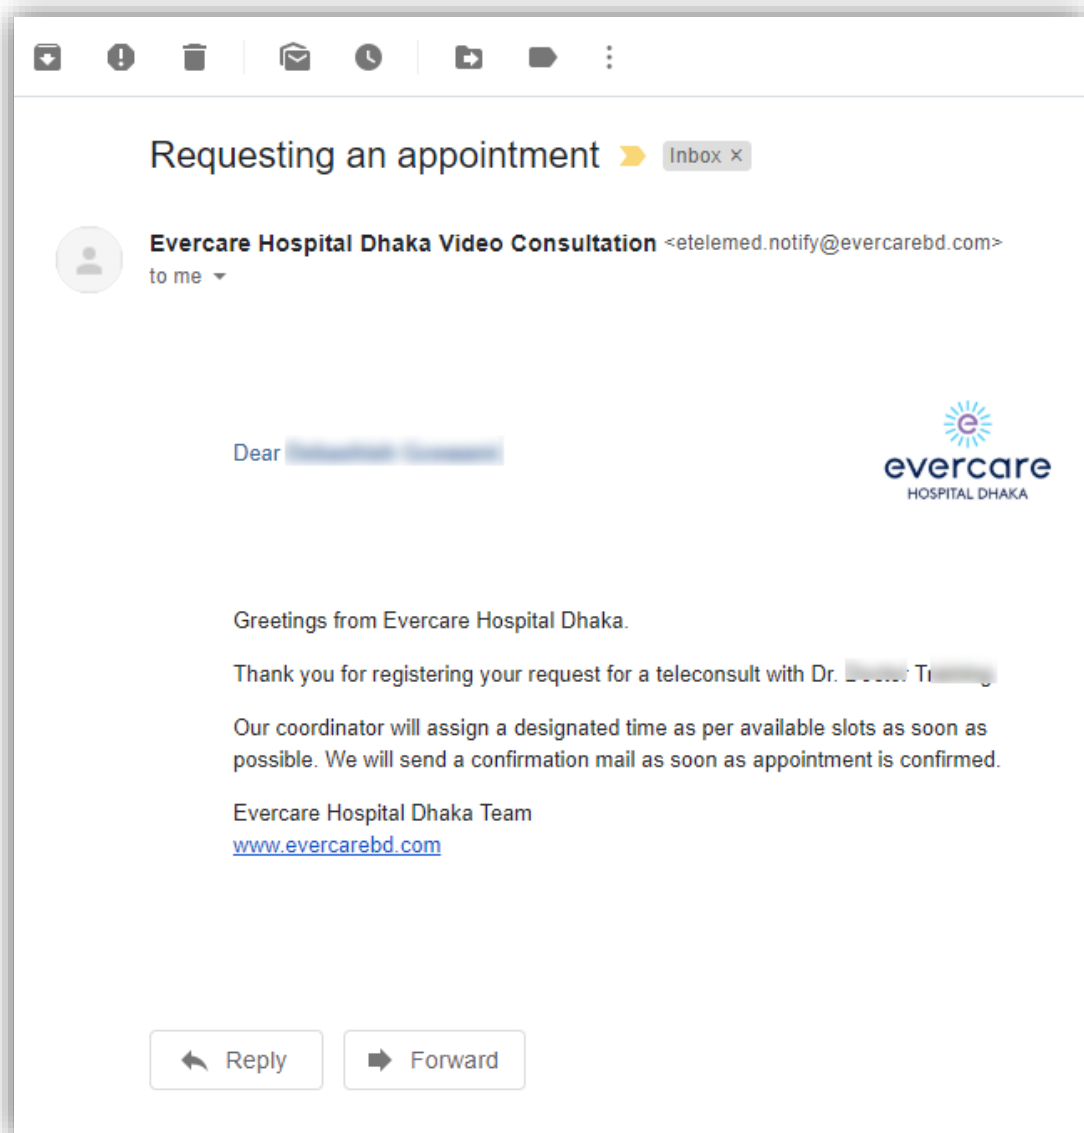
Requesting an appointment

Inbox ×

Evercare Hospital Dhaka Video Consultation <etelemed.notify@evercarebd.com>
to me

Dear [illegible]

evercare
HOSPITAL DHAKA

Greetings from Evercare Hospital Dhaka.

Thank you for registering your request for a teleconsult with Dr. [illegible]

Our coordinator will assign a designated time as per available slots as soon as possible. We will send a confirmation mail as soon as appointment is confirmed.

Evercare Hospital Dhaka Team
www.evercarebd.com

Reply

Forward